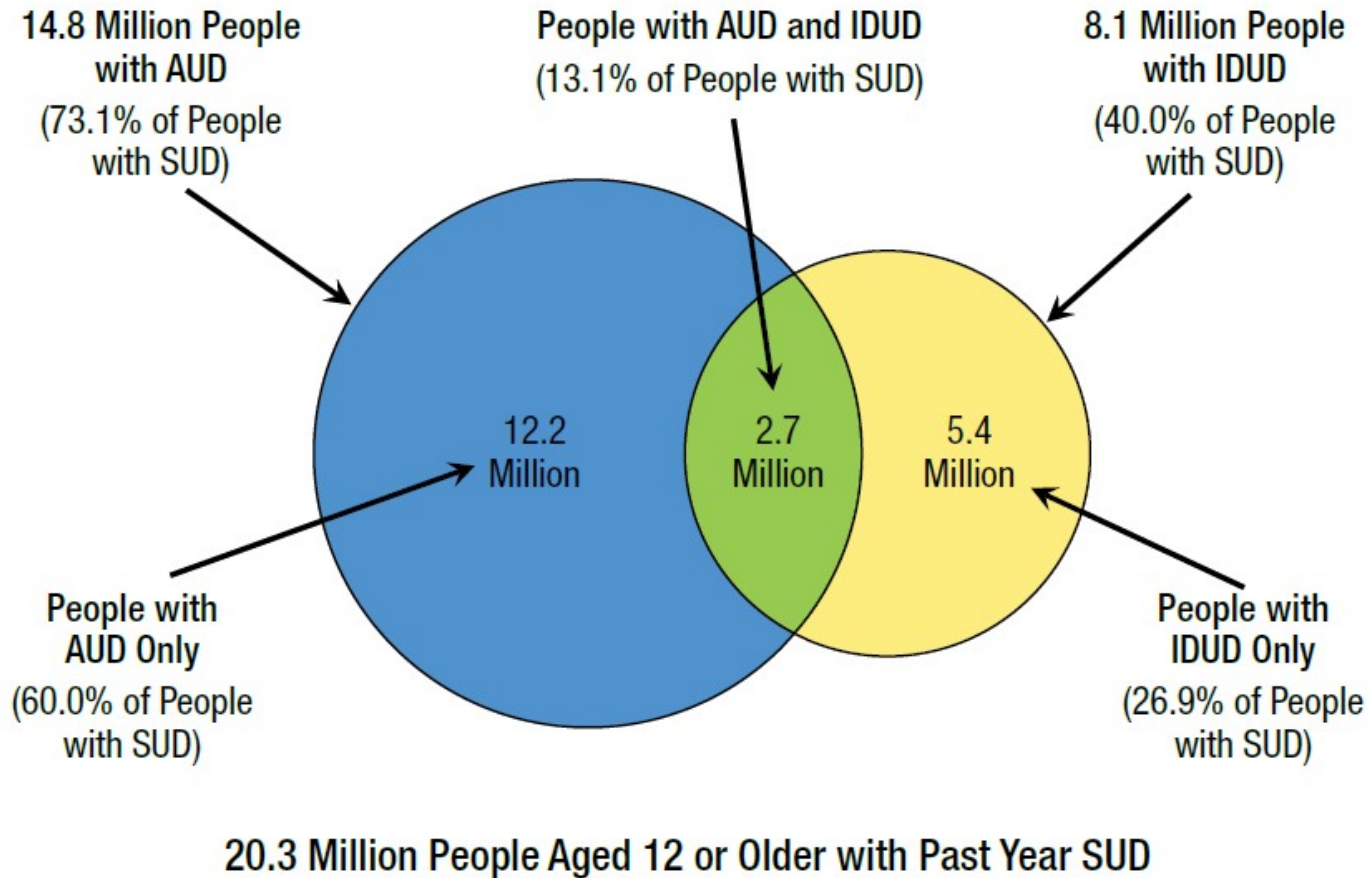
14.8 Million People with AUD
(73.1% of People with SUD)

People with AUD and IDUD
(13.1% of People with SUD)

8.1 Million People with IDUD
(40.0% of People with SUD)

12.2 Million

2.7 Million

5.4 Million

People with AUD Only
(60.0% of People with SUD)

People with IDUD Only
(26.9% of People with SUD)

20.3 Million People Aged 12 or Older with Past Year SUD